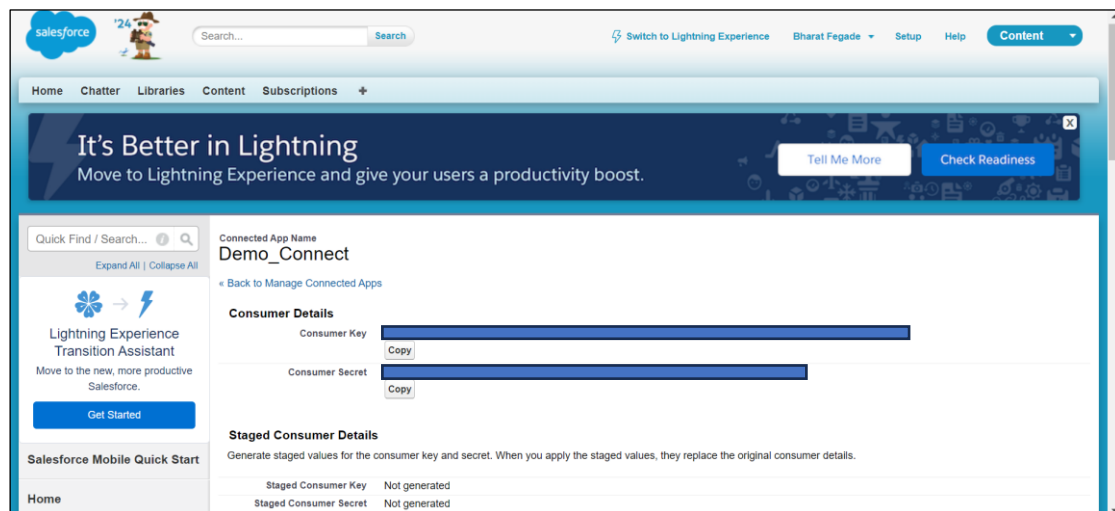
salesforce '24

Search... Search

Switch to Lightning Experience Bharat Fegade Setup Help Content

Home Chatter Libraries Content Subscriptions +

It's Better in Lightning
Move to Lightning Experience and give your users a productivity boost.

Tell Me More Check Readiness

Quick Find / Search...

Expand All | Collapse All

Lightning Experience Transition Assistant

Move to the new, more productive Salesforce.

Get Started

Salesforce Mobile Quick Start

Home

Connected App Name
Demo_Connect

« Back to Manage Connected Apps

Consumer Details

Consumer Key
Copy

Consumer Secret
Copy

Staged Consumer Details

Generate staged values for the consumer key and secret. When you apply the staged values, they replace the original consumer details.

| Staged Consumer Key | Not generated |
|---|---|
| Staged Consumer Secret | Not generated |